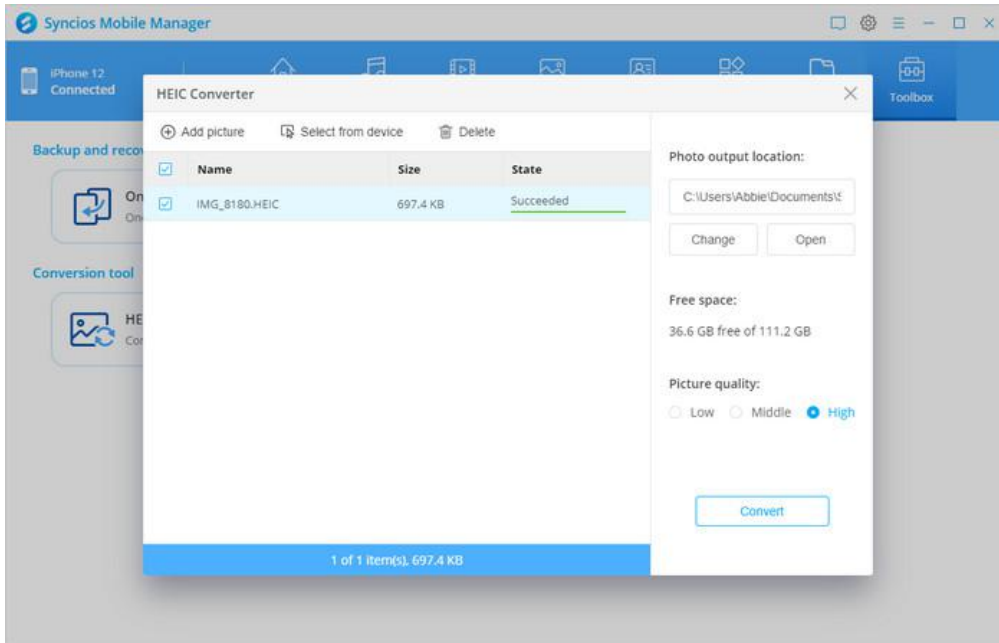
Syncios Mobile Manager

iPhone 12
Connected

Toolbox

Backup and reco

On
On

Conversion tool

HE
Co

HEIC Converter

Add picture
Select from device
Delete

| | Name | Size | State |
|---|---|---|---|
| ☑ | IMG_8180.HEIC | 697.4 KB | Succeeded |

1 of 1 item(s), 697.4 KB

Photo output location:

C:\Users\Abbie\Documents\S

Change
Open

Free space:

36.6 GB free of 111.2 GB

Picture quality:

Low
Middle
High

Convert